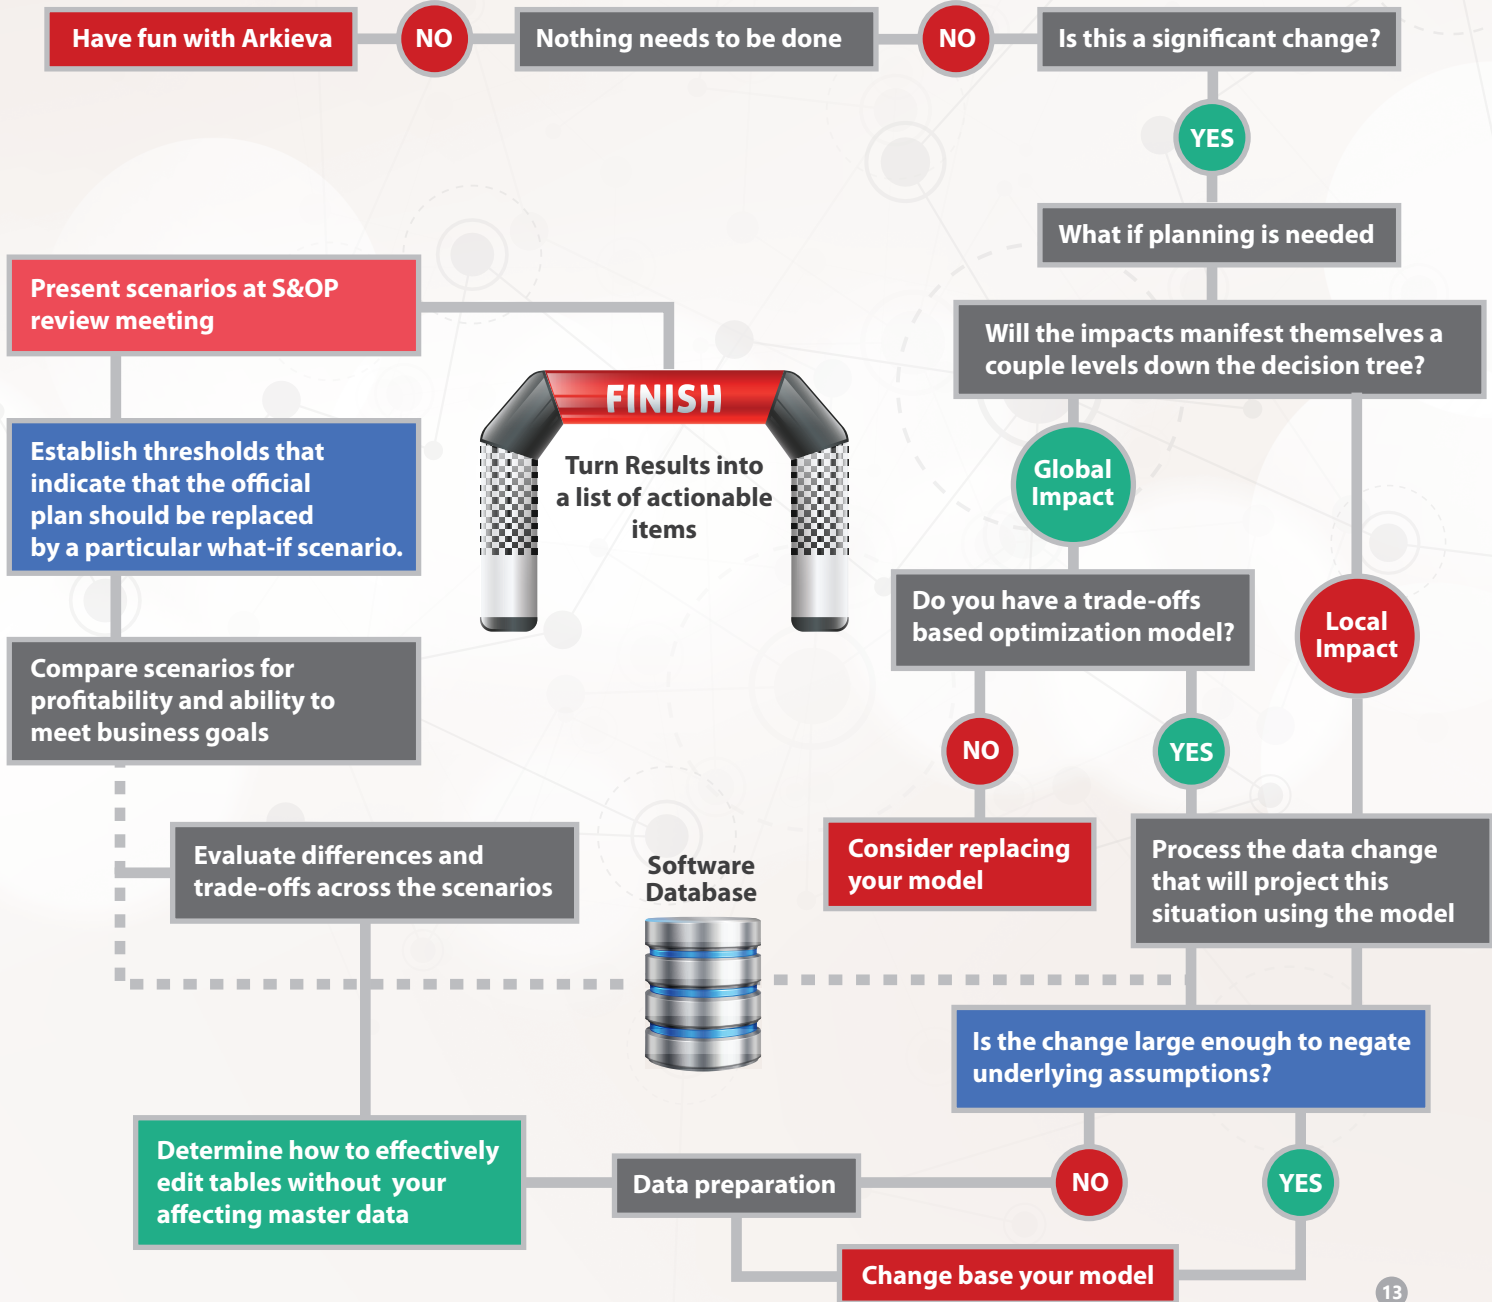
Have fun with Arkieva

NO

Nothing needs to be done

NO

Is this a significant change?

YES

What if planning is needed

Present scenarios at S&OP review meeting

Will the impacts manifest themselves a couple levels down the decision tree?

FINISH

Turn Results into a list of actionable items

Establish thresholds that indicate that the official plan should be replaced by a particular what-if scenario.

Global Impact

Do you have a trade-offs based optimization model?

Local Impact

Compare scenarios for profitability and ability to meet business goals

NO

YES

Evaluate differences and trade-offs across the scenarios

Software Database

Consider replacing your model

Process the data change that will project this situation using the model

Is the change large enough to negate underlying assumptions?

Determine how to effectively edit tables without your affecting master data

Data preparation

NO

YES

Change base your model

13